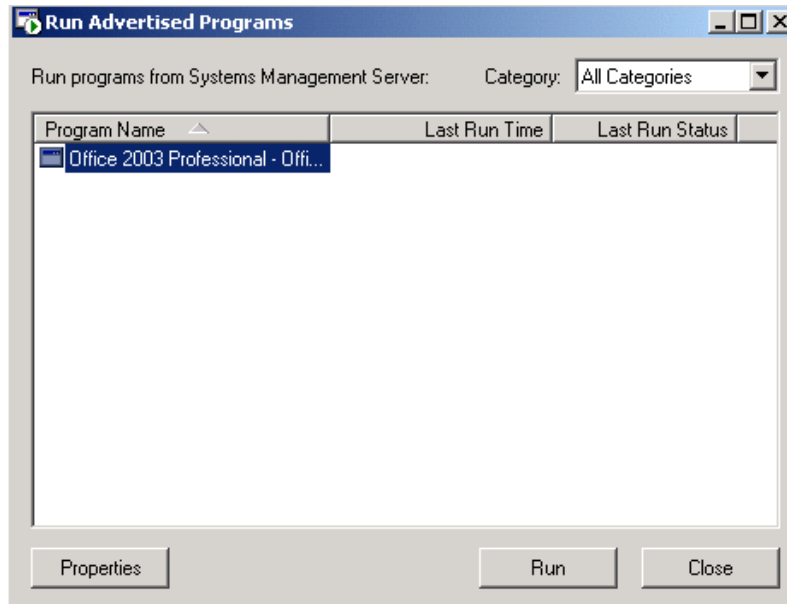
Run Advertised Programs

Run programs from Systems Management Server:

Category: All Categories

| Program Name | Last Run Time | Last Run Status |
|---|---|---|
| Office 2003 Professional - Offi... | | |

Properties

Run

Close